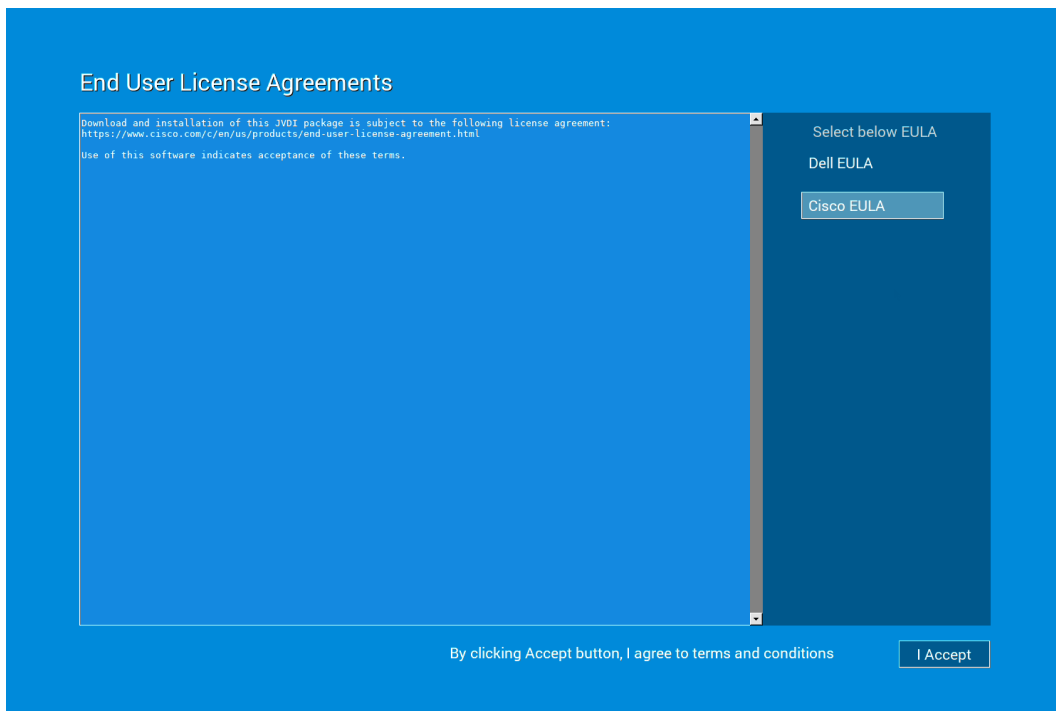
End User License Agreements

Download and installation of this JVDI package is subject to the following license agreement:
https://www.cisco.com/c/en/us/products/end-user-license-agreement.html

Use of this software indicates acceptance of these terms.

Select below EULA

Dell EULA

Cisco EULA

By clicking Accept button, I agree to terms and conditions

I Accept